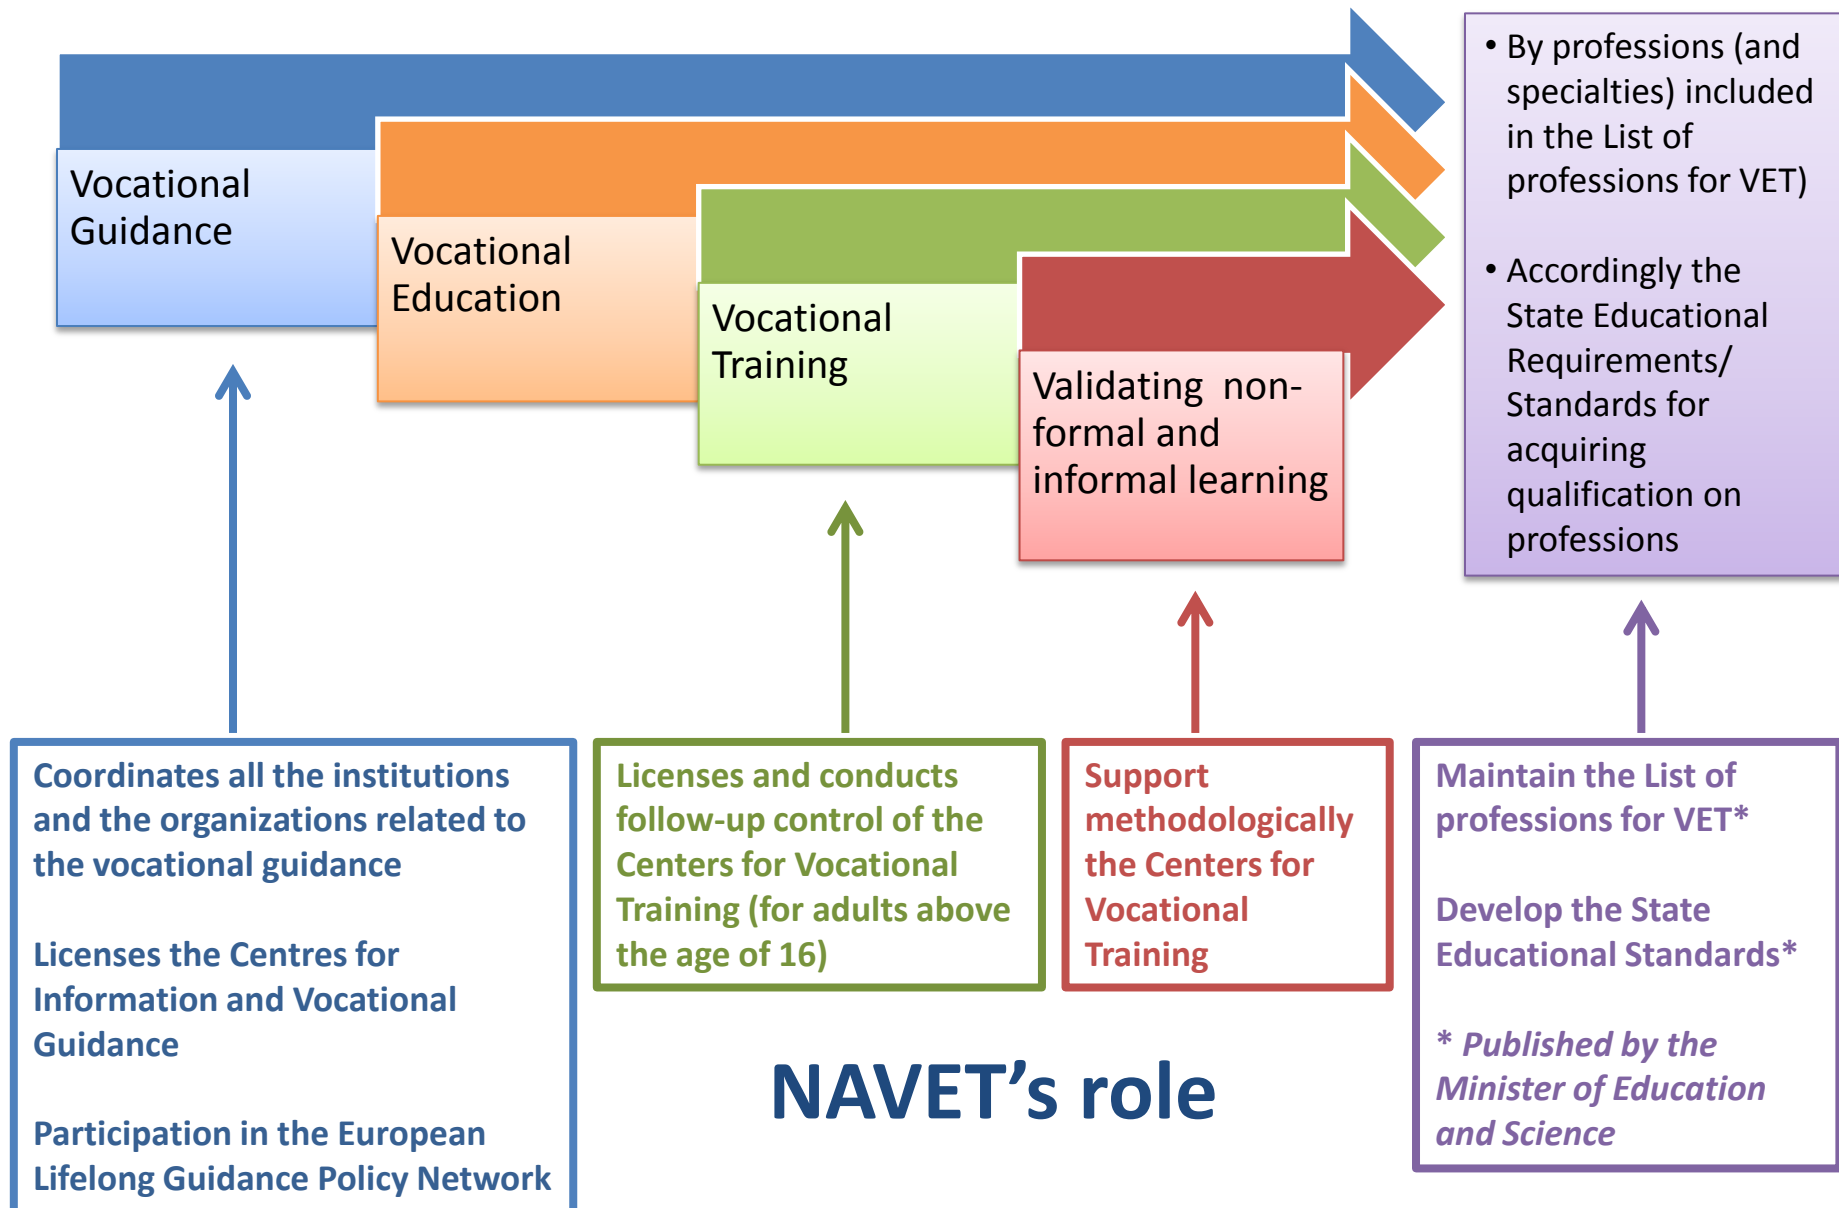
Vocational Guidance

Vocational Education

Vocational Training

Validating non-formal and informal learning

• By professions (and specialties) included in the List of professions for VET)

• Accordingly the State Educational Requirements/ Standards for acquiring qualification on professions

Coordinates all the institutions and the organizations related to the vocational guidance

Licenses the Centres for Information and Vocational Guidance

Participation in the European Lifelong Guidance Policy Network

Licenses and conducts follow-up control of the Centers for Vocational Training (for adults above the age of 16)

Support methodologically the Centers for Vocational Training

Maintain the List of professions for VET*

Develop the State Educational Standards*

* Published by the Minister of Education and Science

NAVET's role